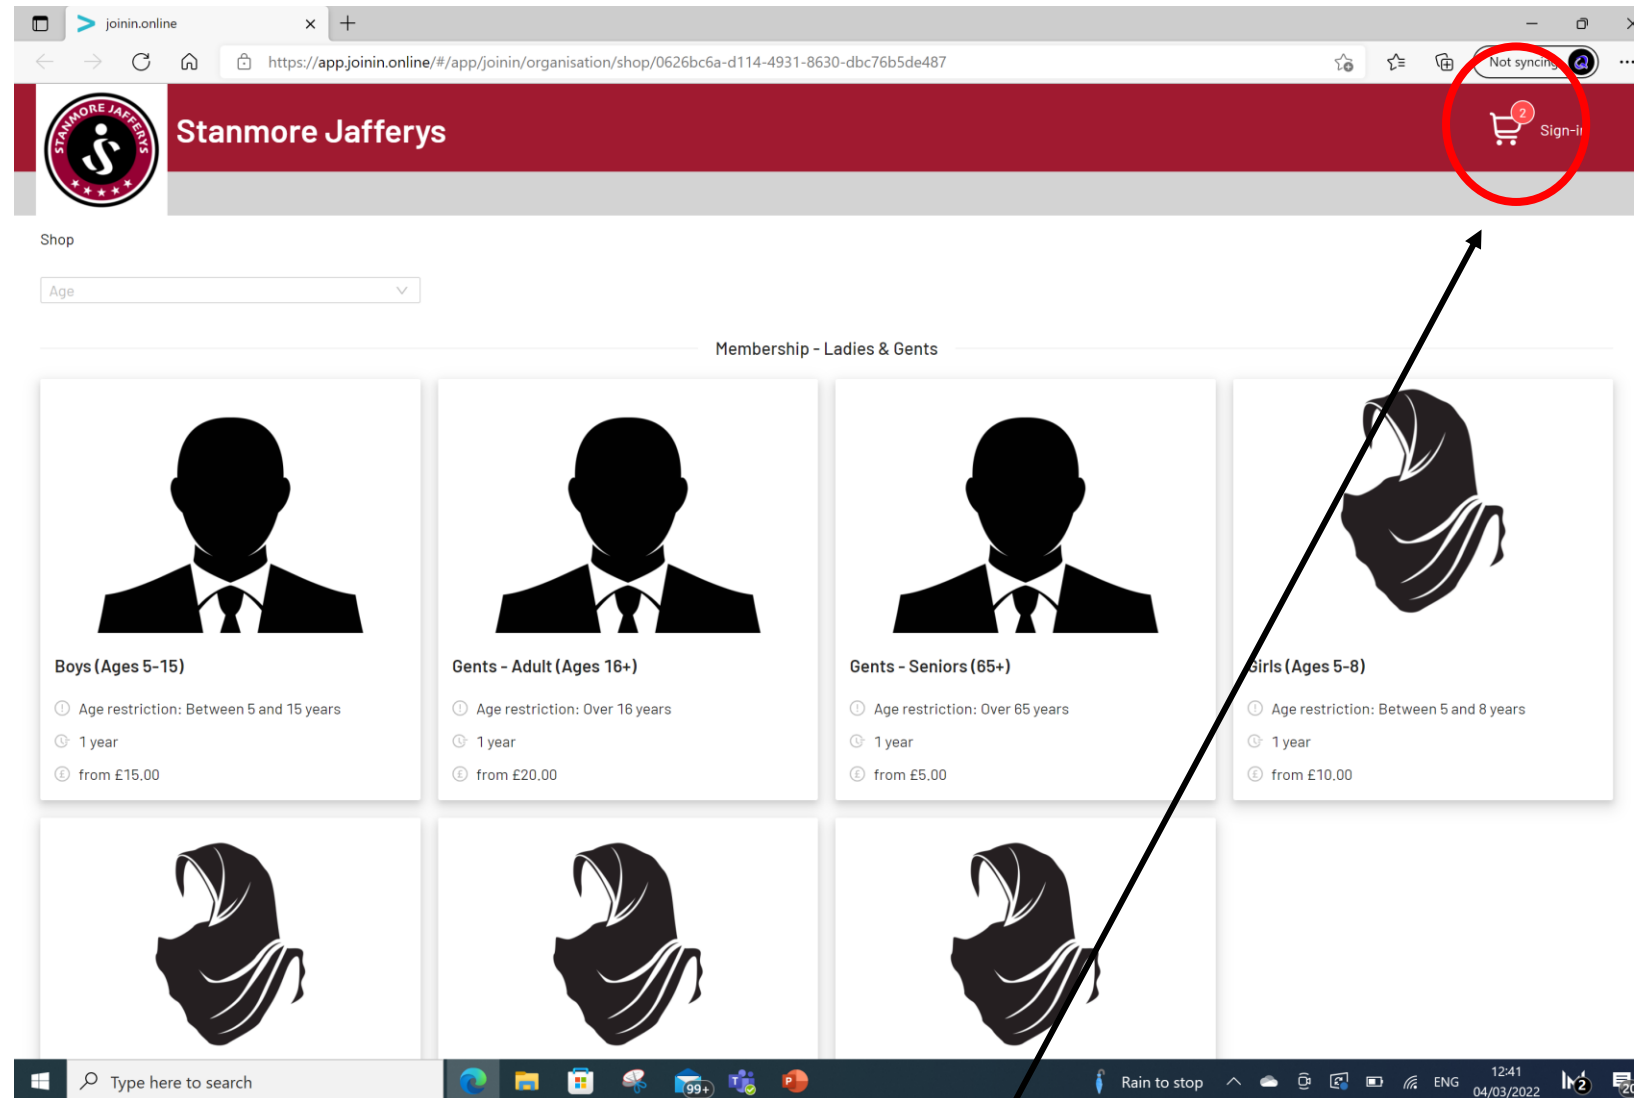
joinin.online

https://app.joinin.online/#/app/joinin/organisation/shop/0626bc6a-d114-4931-8630-dbc76b5de487

Not syncing

STANMORE JAFFERYS

Stanmore Jafferys

2

Sign-i

Shop

Age

Membership - Ladies & Gents

Boys (Ages 5-15)

Age restriction: Between 5 and 15 years

1 year

from £15.00

Gents - Adult (Ages 16+)

Age restriction: Over 16 years

1 year

from £20.00

Gents - Seniors (65+)

Age restriction: Over 65 years

1 year

from £5.00

Girls (Ages 5-8)

Age restriction: Between 5 and 8 years

1 year

from £10.00

Type here to search

99+

Rain to stop

ENG

12:41

04/03/2022

2